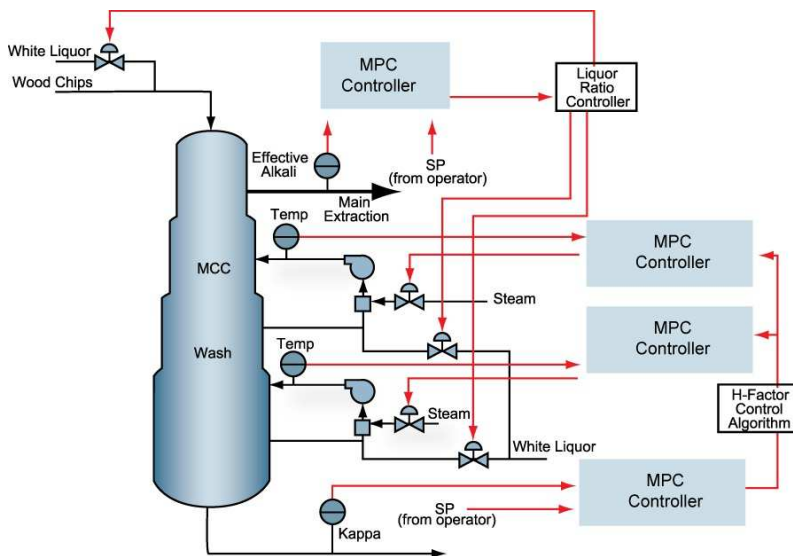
White Liquor
Wood Chips
MPC Controller
Liquor Ratio Controller
Effective Alkali
SP (from operator)
Main Extraction
Temp
MPC Controller
MCC
Steam
MPC Controller
Wash
Temp
Steam
H-Factor Control Algorithm
White Liquor
MPC Controller
SP (from operator)
Kappa